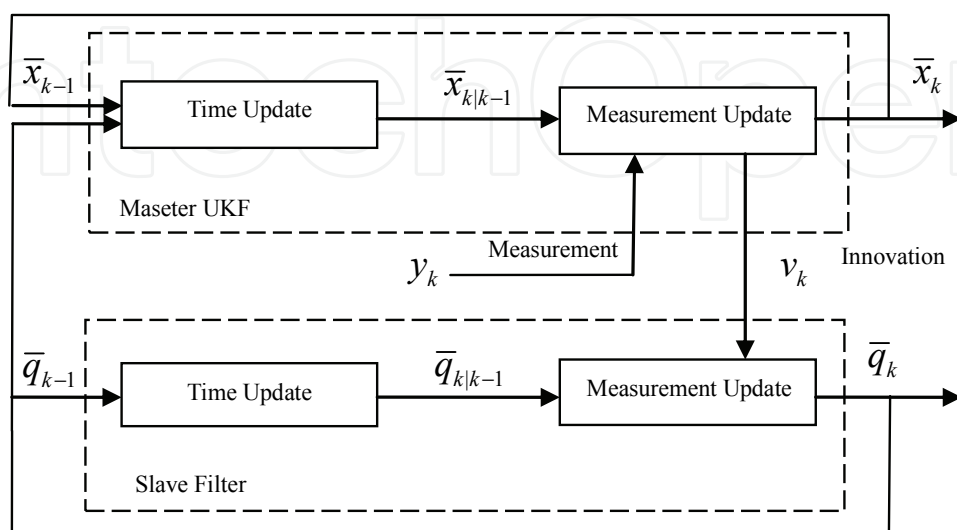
$\overline{x}_{k-1}$

Time Update

$\overline{x}_{k|k-1}$

Measurement Update

$\overline{x}_k$

Maseter UKF

Measurement

$y_k$

$v_k$

Innovation

$\overline{q}_{k-1}$

Time Update

$\overline{q}_{k|k-1}$

Measurement Update

$\overline{q}_k$

Slave Filter